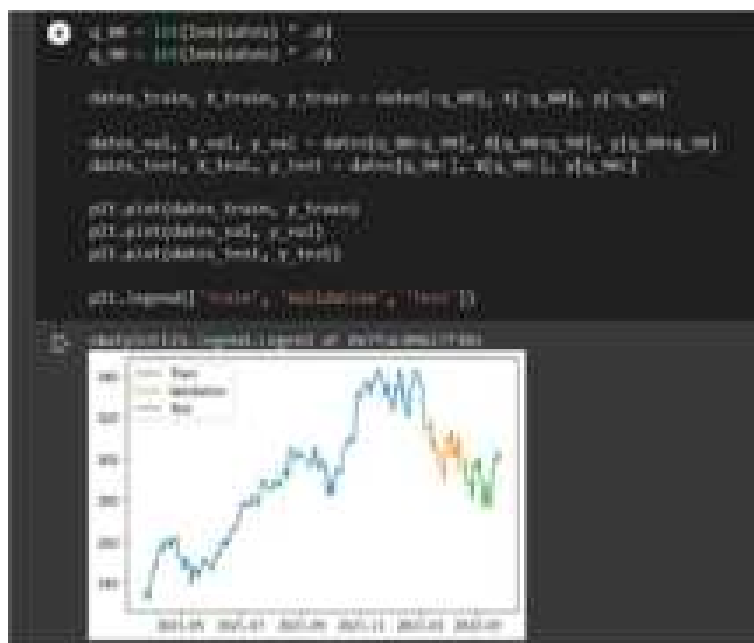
q_80 = int(len(dates) * .8)
q_90 = int(len(dates) * .9)

dates_train, X_train, y_train = dates[:q_80], X[:q_80], y[:q_80]

dates_val, X_val, y_val = dates[q_80:q_90], X[q_80:q_90], y[q_80:q_90]
dates_test, X_test, y_test = dates[q_90:], X[q_90:], y[q_90:]

plt.plot(dates_train, y_train)
plt.plot(dates_val, y_val)
plt.plot(dates_test, y_test)

plt.legend(['Train', 'Validation', 'Test'])

<matplotlib.legend.Legend at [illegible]>

Train
Validation
Test

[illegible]

2021-05 2021-07 2021-09 2021-11 2022-01 2022-03